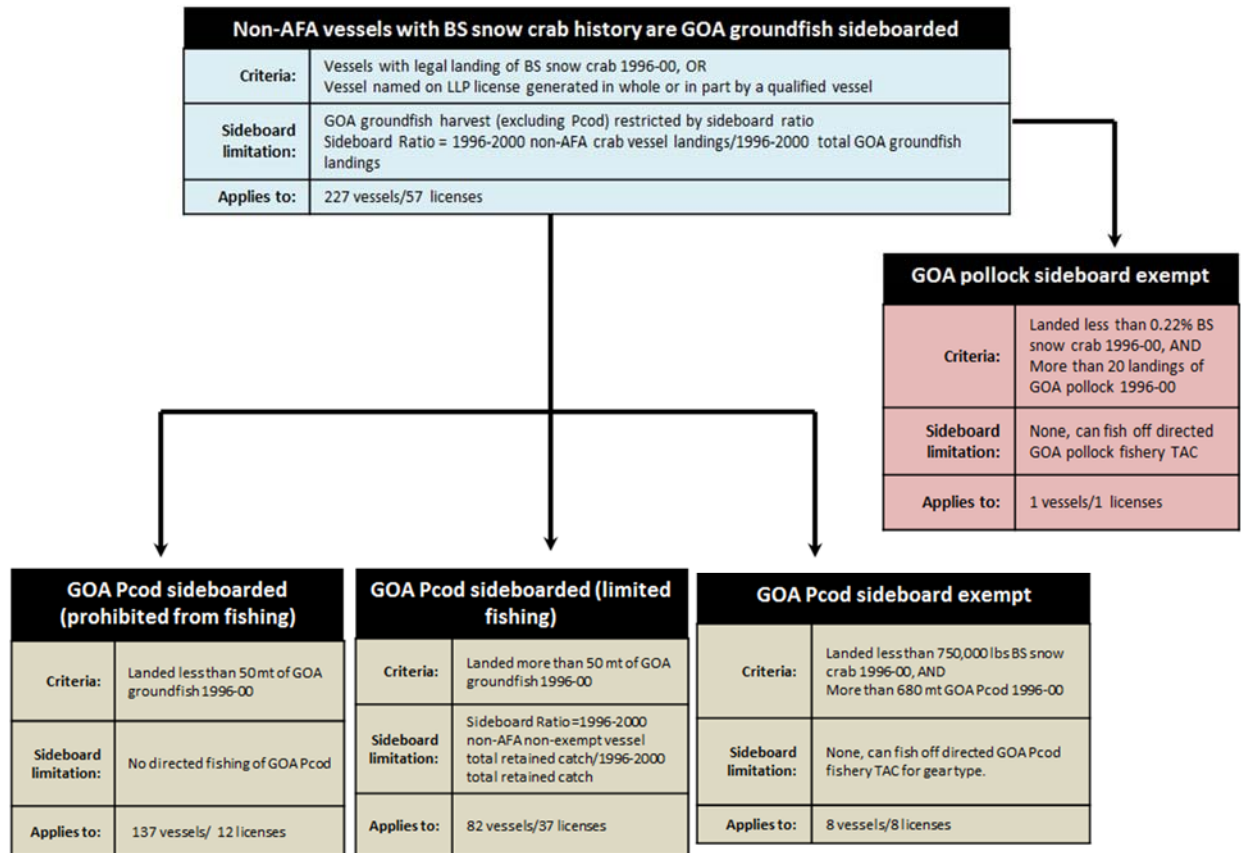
Non-AFA vessels with BS snow crab history are GOA groundfish sideboarded

| Criteria: | Vessels with legal landing of BS snow crab 1996-00, OR Vessel named on LLP license generated in whole or in part by a qualified vessel |
|---|---|
| Sideboard limitation: | GOA groundfish harvest (excluding Pcod) restricted by sideboard ratio Sideboard Ratio = 1996-2000 non-AFA crab vessel landings/1996-2000 total GOA groundfish landings |
| Applies to: | 227 vessels/57 licenses |

GOA pollock sideboard exempt

| Criteria: | Landed less than 0.22% BS snow crab 1996-00, AND More than 20 landings of GOA pollock 1996-00 |
|---|---|
| Sideboard limitation: | None, can fish off directed GOA pollock fishery TAC |
| Applies to: | 1 vessels/1 licenses |

GOA Pcod sideboarded (prohibited from fishing)

| Criteria: | Landed less than 50 mt of GOA groundfish 1996-00 |
|---|---|
| Sideboard limitation: | No directed fishing of GOA Pcod |
| Applies to: | 137 vessels/ 12 licenses |

GOA Pcod sideboarded (limited fishing)

| Criteria: | Landed more than 50 mt of GOA groundfish 1996-00 |
|---|---|
| Sideboard limitation: | Sideboard Ratio=1996-2000 non-AFA non-exempt vessel total retained catch/1996-2000 total retained catch |
| Applies to: | 82 vessels/37 licenses |

GOA Pcod sideboard exempt

| Criteria: | Landed less than 750,000 lbs BS snow crab 1996-00, AND More than 680 mt GOA Pcod 1996-00 |
|---|---|
| Sideboard limitation: | None, can fish off directed GOA Pcod fishery TAC for gear type. |
| Applies to: | 8 vessels/8 licenses |